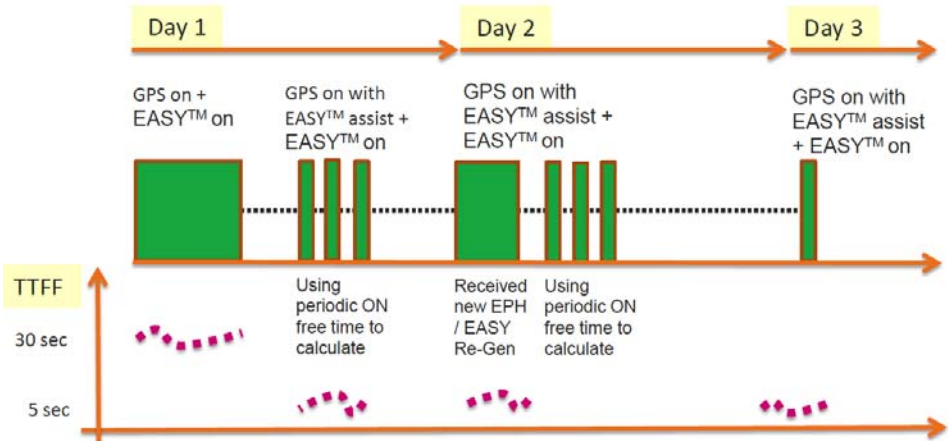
Day 1

Day 2

Day 3

GPS on + EASY$^{TM}$ on

GPS on with EASY$^{TM}$ assist + EASY$^{TM}$ on

GPS on with EASY$^{TM}$ assist + EASY$^{TM}$ on

GPS on with EASY$^{TM}$ assist + EASY$^{TM}$ on

TTFF

Using periodic ON free time to calculate

Received new EPH / EASY Re-Gen

Using periodic ON free time to calculate

30 sec

5 sec